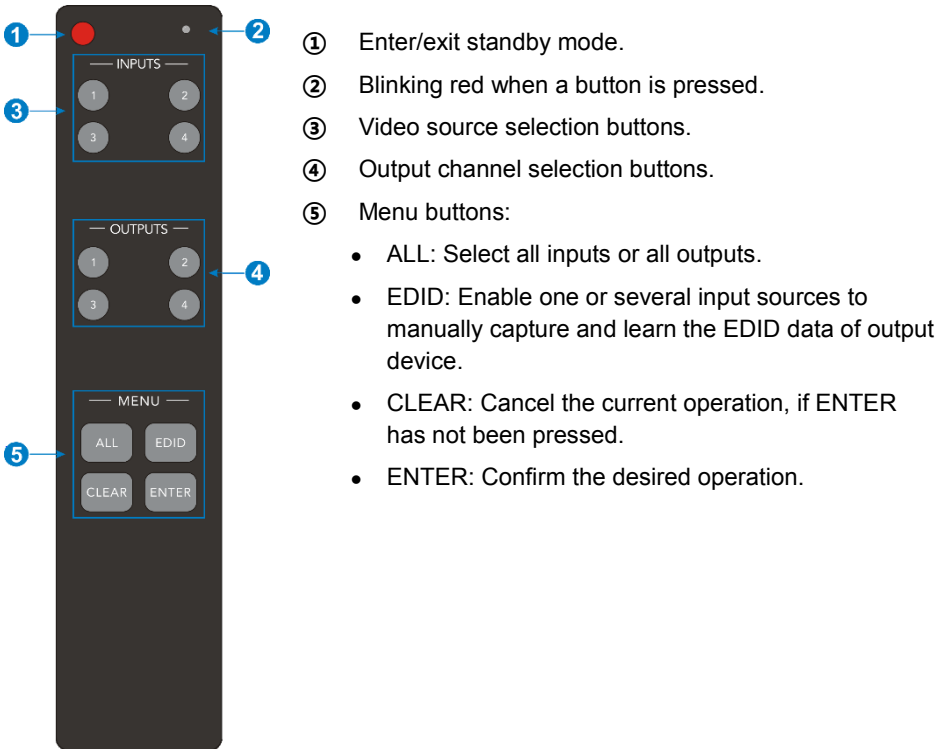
1
2
INPUTS
3
1 2
3 4
OUTPUTS
1 2
4
3 4
MENU
5
ALL EDID
CLEAR ENTER

① Enter/exit standby mode.

② Blinking red when a button is pressed.

③ Video source selection buttons.

④ Output channel selection buttons.

⑤ Menu buttons:

• ALL: Select all inputs or all outputs.

• EDID: Enable one or several input sources to manually capture and learn the EDID data of output device.

• CLEAR: Cancel the current operation, if ENTER has not been pressed.

• ENTER: Confirm the desired operation.